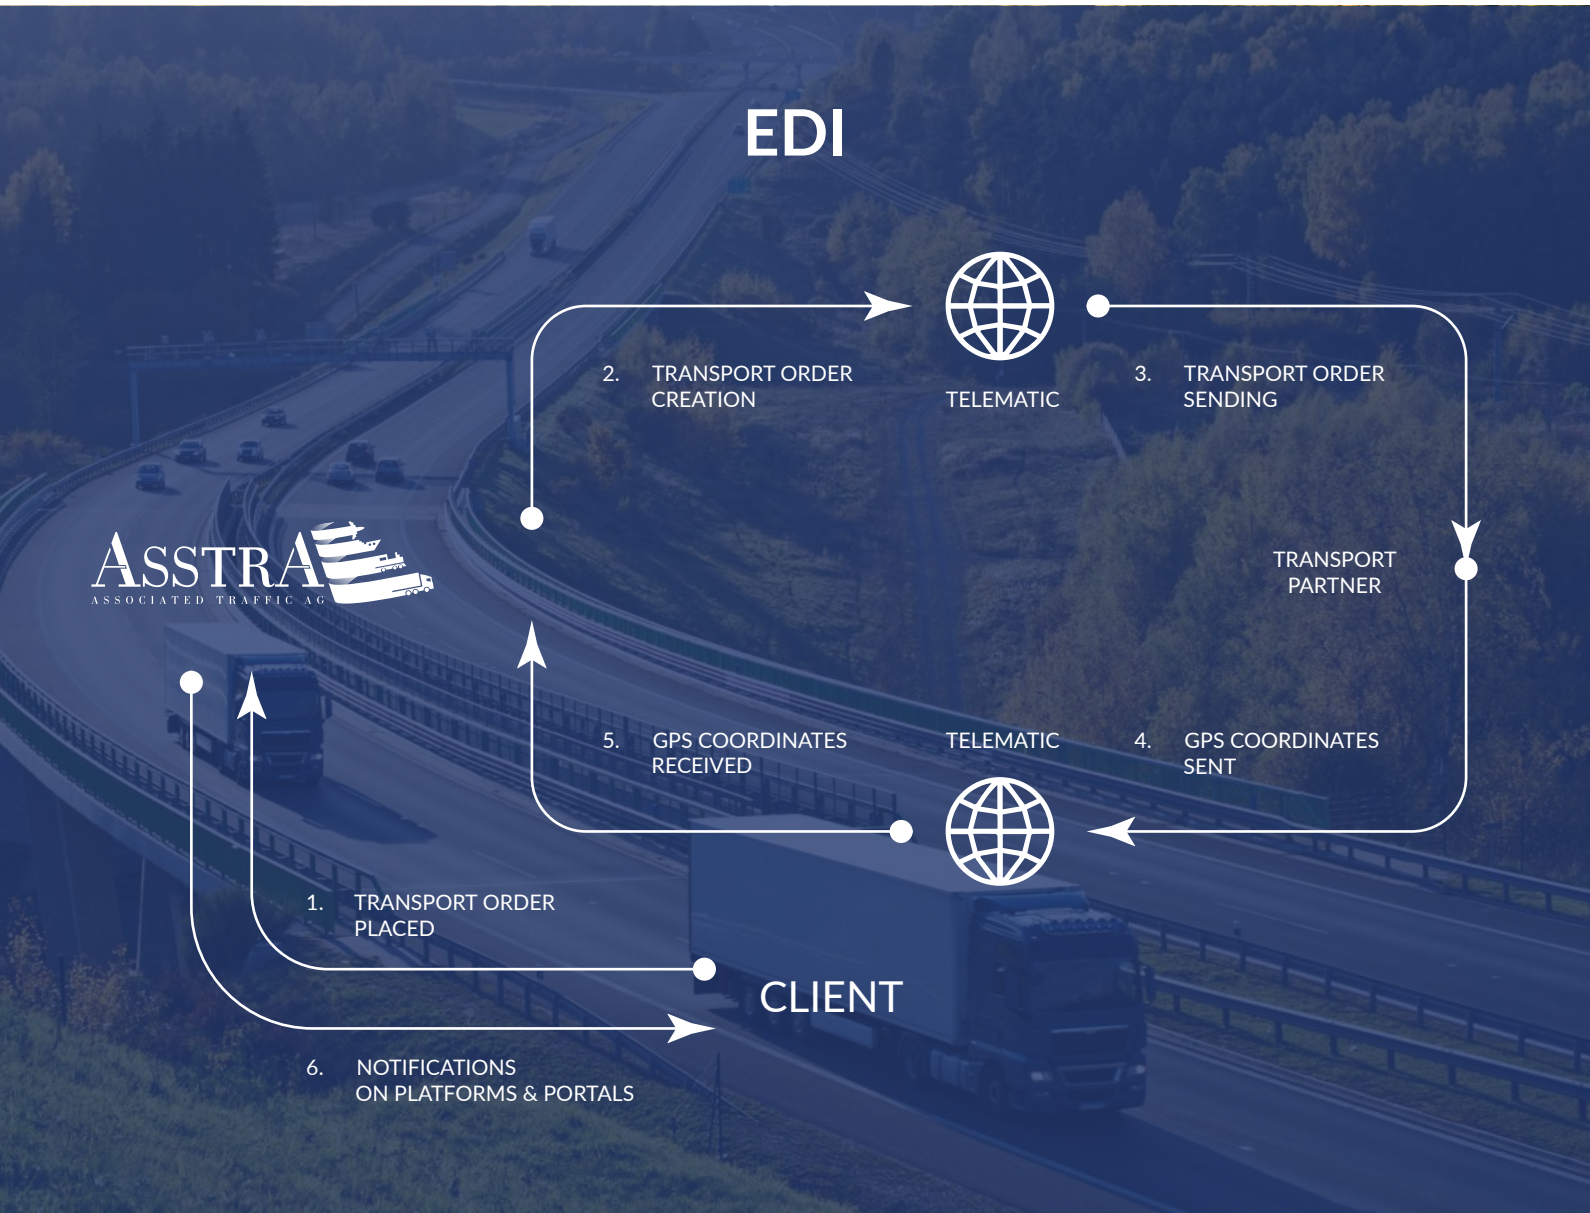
EDI

2. TRANSPORT ORDER CREATION

TELEMATIC

3. TRANSPORT ORDER SENDING

ASSTRA
ASSOCIATED TRAFFIC AG

TRANSPORT PARTNER

5. GPS COORDINATES RECEIVED

TELEMATIC

4. GPS COORDINATES SENT

1. TRANSPORT ORDER PLACED

CLIENT

6. NOTIFICATIONS ON PLATFORMS & PORTALS